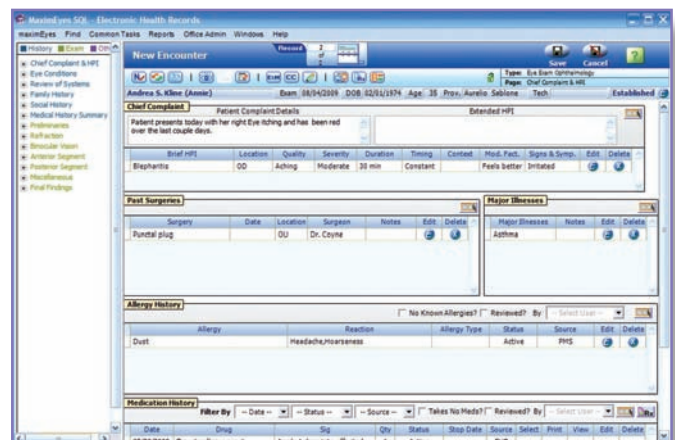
MaximEyes SQL - Electronic Health Records

maximEyes Find Common Tasks Reports Office Admin Windows Help

History Exam Oth

Chief Complaint & HPI
Eye Conditions
Review of Systems
Family History
Social History
Medical History Summary
Preliminaries
Refraction
Binocular Vision
Anterior Segment
Posterior Segment
Miscellaneous
Final Findings

New Encounter

Save Cancel

Type: Eye Exam Ophthalmology
Page: Chief Complaint & HPI

Andrea S. Kline (Annie) Exam 08/04/2009 DOB 02/01/1974 Age 35 Prov. Aurelio Sablone Tech Established

Chief Complaint

Patient Complaint Details

Patient presents today with her right Eye itching and has been red over the last couple days.

Extended HPI

| Brief HPI | Location | Quality | Severity | Duration | Timing | Context | Mod. Fact. | Signs & Symp. | Edit | Delete |
|---|---|---|---|---|---|---|---|---|---|---|
| Blephanitis | OD | Aching | Moderate | 30 min | Constant | | Feels better | Irritated | | |

Past Surgeries

| Surgery | Date | Location | Surgeon | Notes | Edit | Delete |
|---|---|---|---|---|---|---|
| Punctal plug | | OU | Dr. Coyne | | | |

Major Illnesses

| Major Illnesses | Notes | Edit | Delete |
|---|---|---|---|
| Asthma | | | |

Allergy History

No Known Allergies? Reviewed? By -- Select User --

| Allergy | Reaction | Allergy Type | Status | Source | Edit | Delete |
|---|---|---|---|---|---|---|
| Dust | Headache,Hoarseness | | Active | PMS | | |

Medication History

Filter By -- Date -- -- Status -- -- Source -- Takes No Meds? Reviewed? By -- Select User --

| Date | Drug | Sig | Qty | Status | Stop Date | Source | Select | Print | View | Edit | Delete |
|---|---|---|---|---|---|---|---|---|---|---|---|